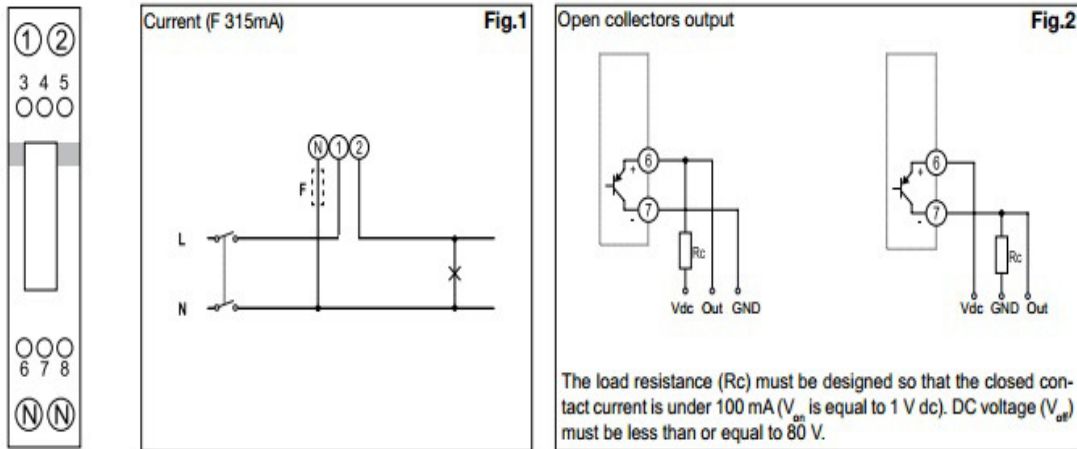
①②
3 4 5
6 7 8
Ⓝ Ⓝ

Current (F 315mA)
Fig.1
N 1 2
F
L
N

Open collectors output
Fig.2
6
7
+
-
Rc
Vdc Out GND
6
7
+
-
Rc
Vdc GND Out

The load resistance (Rc) must be designed so that the closed contact current is under 100 mA ($V_{on}$ is equal to 1 V dc). DC voltage ($V_{off}$) must be less than or equal to 80 V.